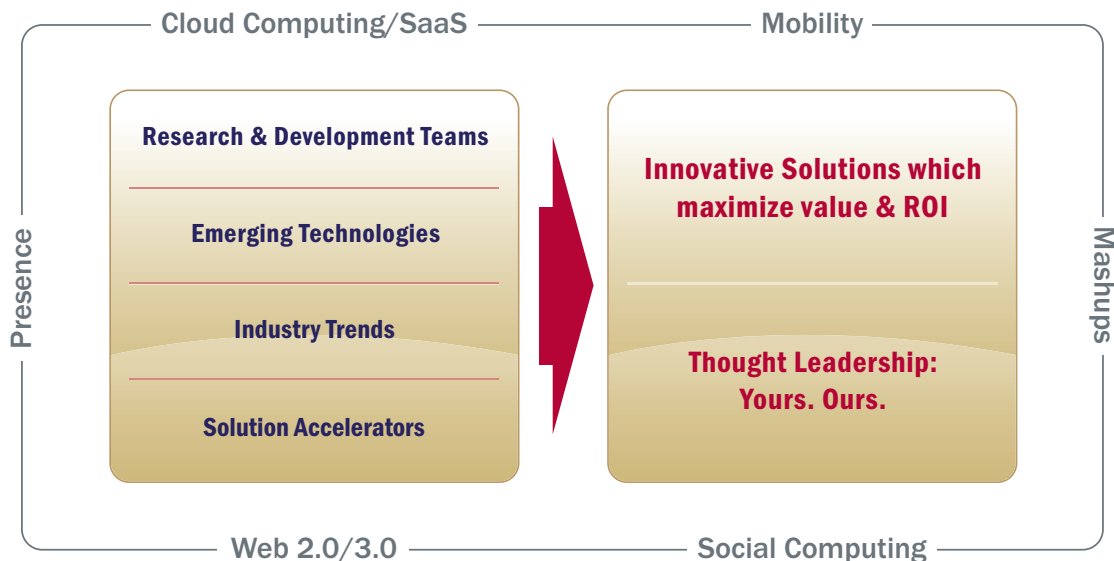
Cloud Computing/SaaS

Mobility

Presence

Research & Development Teams

Emerging Technologies

Industry Trends

Solution Accelerators

Innovative Solutions which maximize value & ROI

Thought Leadership: Yours. Ours.

Mashups

Web 2.0/3.0

Social Computing